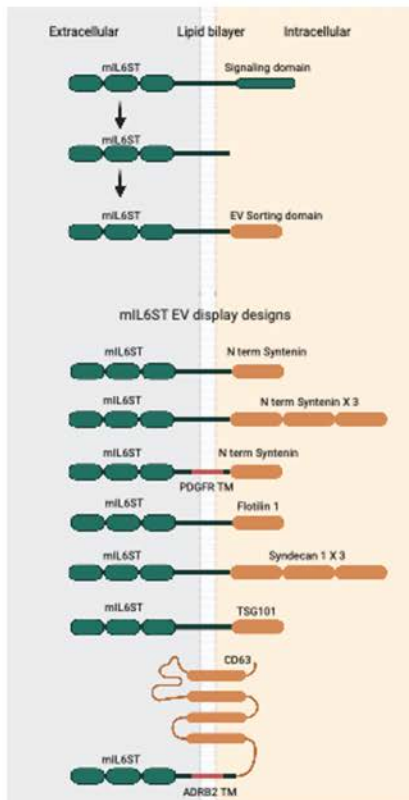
Extracellular
Lipid bilayer
Intracellular

mIL6ST
Signaling domain

mIL6ST

mIL6ST
EV Sorting domain

mIL6ST EV display designs

mIL6ST
N term Syntenin

mIL6ST
N term Syntenin X 3

mIL6ST
N term Syntenin
PDGFR TM

mIL6ST
Flotilin 1

mIL6ST
Syndecan 1 X 3

mIL6ST
TSG101

CD63
mIL6ST
ADRB2 TM